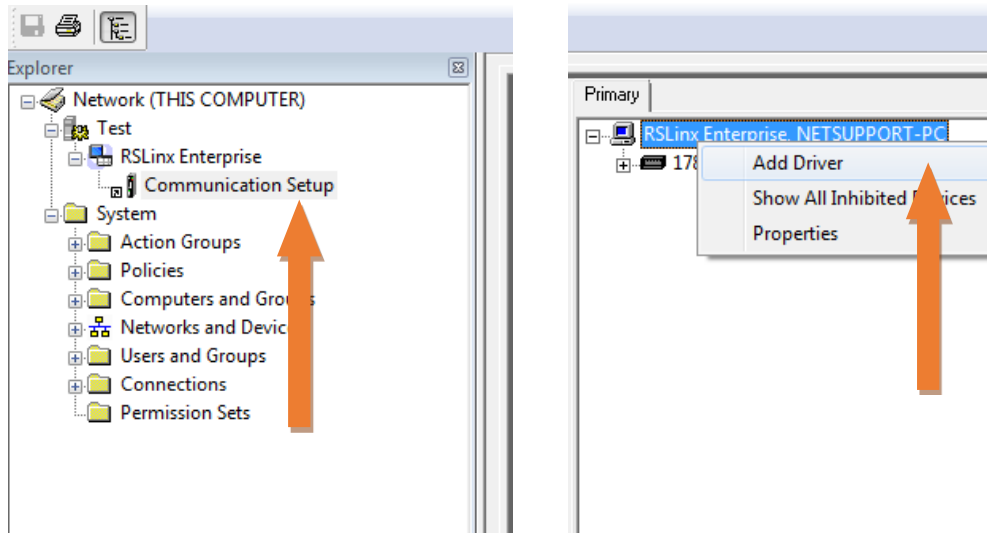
Explorer

Network (THIS COMPUTER)
Test
RSLinx Enterprise
Communication Setup
System
Action Groups
Policies
Computers and Grou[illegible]
Networks and Devic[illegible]
Users and Groups
Connections
Permission Sets

Primary

RSLinx Enterprise, NETSUPPORT-PC
178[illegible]

Add Driver
Show All Inhibited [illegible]vices
Properties